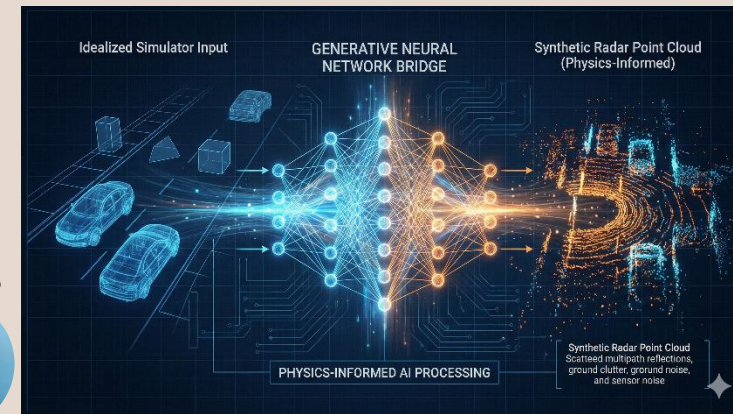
Idealized Simulator Input

GENERATIVE NEURAL NETWORK BRIDGE

Synthetic Radar Point Cloud (Physics-Informed)

PHYSICS-INFORMED AI PROCESSING

Synthetic Radar Point Cloud
Scatteed multipath reflections, ground clutter, ground noise, and sensor noise